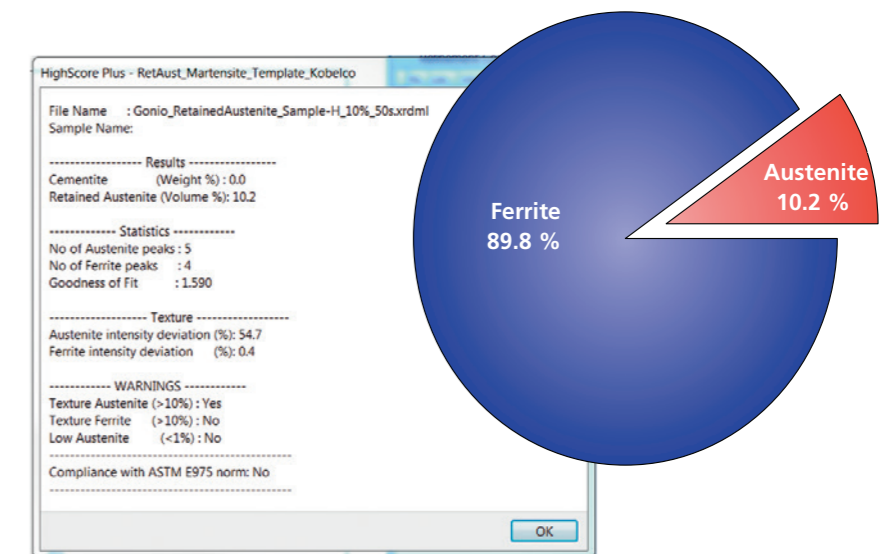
HighScore Plus - RetAust_Martensite_Template_Kobelco

File Name : Gonio_RetainedAustenite_Sample-H_10%_50s.xrdml
Sample Name:

------------------ Results ------------------
Cementite (Weight %) : 0.0
Retained Austenite (Volume %): 10.2

------------- Statistics ------------
No of Austenite peaks : 5
No of Ferrite peaks : 4
Goodness of Fit : 1.590

------------------- Texture -------------------
Austenite intensity deviation (%): 54.7
Ferrite intensity deviation (%): 0.4

------------ WARNINGS ------------
Texture Austenite (>10%) : Yes
Texture Ferrite (>10%) : No
Low Austenite (<1%) : No
------------------------------------------------
Compliance with ASTM E975 norm: No
------------------------------------------------

OK

Ferrite
89.8 %

Austenite
10.2 %